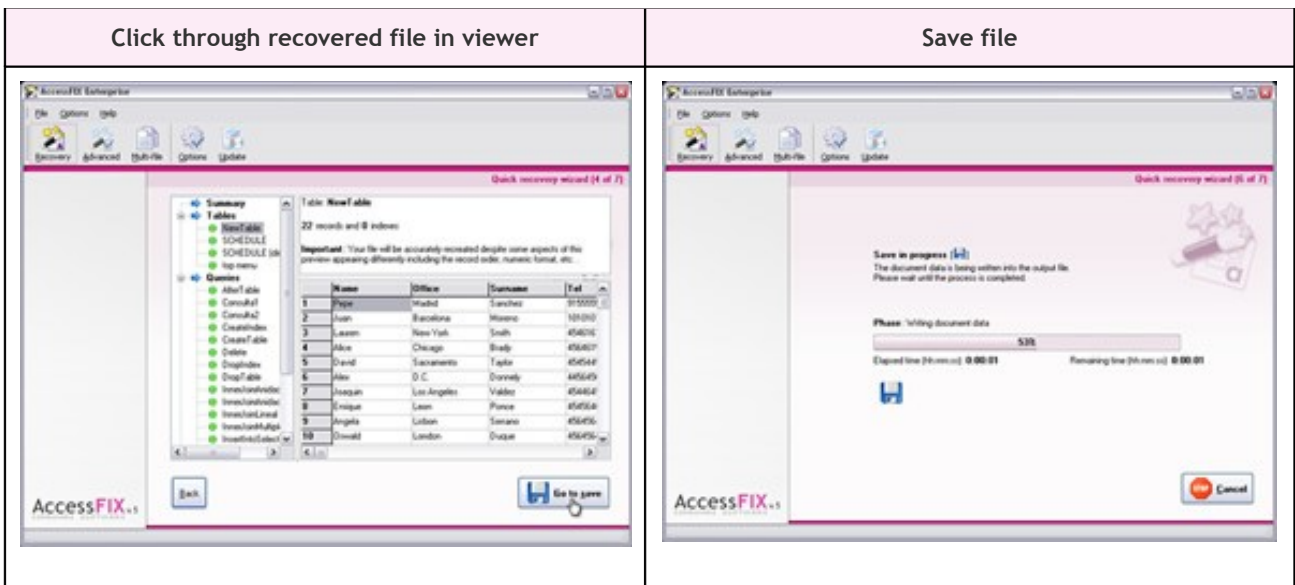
| Click through recovered file in viewer | Save file |
|---|---|
| AccessFIX Enterprise<br>File Options Help<br>Recovery Advanced Multi-file Options Update<br>Quick recovery wizard (4 of 7)<br>Summary<br>Tables<br>NewTable<br>SCHEDULE<br>SCHEDULE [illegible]<br>top menu<br>Queries<br>AlterTable<br>Consulta1<br>Consulta2<br>CreateIndex<br>CreateTable<br>Delete<br>DropIndex<br>DropTable<br>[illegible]<br>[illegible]<br>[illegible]<br>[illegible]<br>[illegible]<br>Table: NewTable<br>22 records and 0 indexes<br>Important: Your file will be accurately recreated despite some aspects of this preview appearing differently including the record order, numeric format, etc.<br>Name Office Surname Tel<br>1 Pepe Madrid Sanchez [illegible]<br>2 Juan Barcelona Moreno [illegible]<br>3 Lauren New York Smith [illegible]<br>4 Alice Chicago Brady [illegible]<br>5 David Sacramento Taylor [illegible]<br>6 Alex D.C. Donnely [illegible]<br>7 Joaquin Los Angeles Valdez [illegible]<br>8 Enrique Leon Ponce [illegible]<br>9 Angela Lisbon Serrano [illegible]<br>10 Donald London Duque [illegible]<br>AccessFIX v5<br>Back<br>Go to save | AccessFIX Enterprise<br>File Options Help<br>Recovery Advanced Multi-file Options Update<br>Quick recovery wizard (6 of 7)<br>Save in progress<br>The document data is being written into the output file.<br>Please wait until the process is completed.<br>Phase: Writing document data<br>53%<br>Elapsed time (hh:mm:ss): 0:00:01<br>Remaining time (hh:mm:ss): 0:00:01<br>AccessFIX v5<br>Cancel |